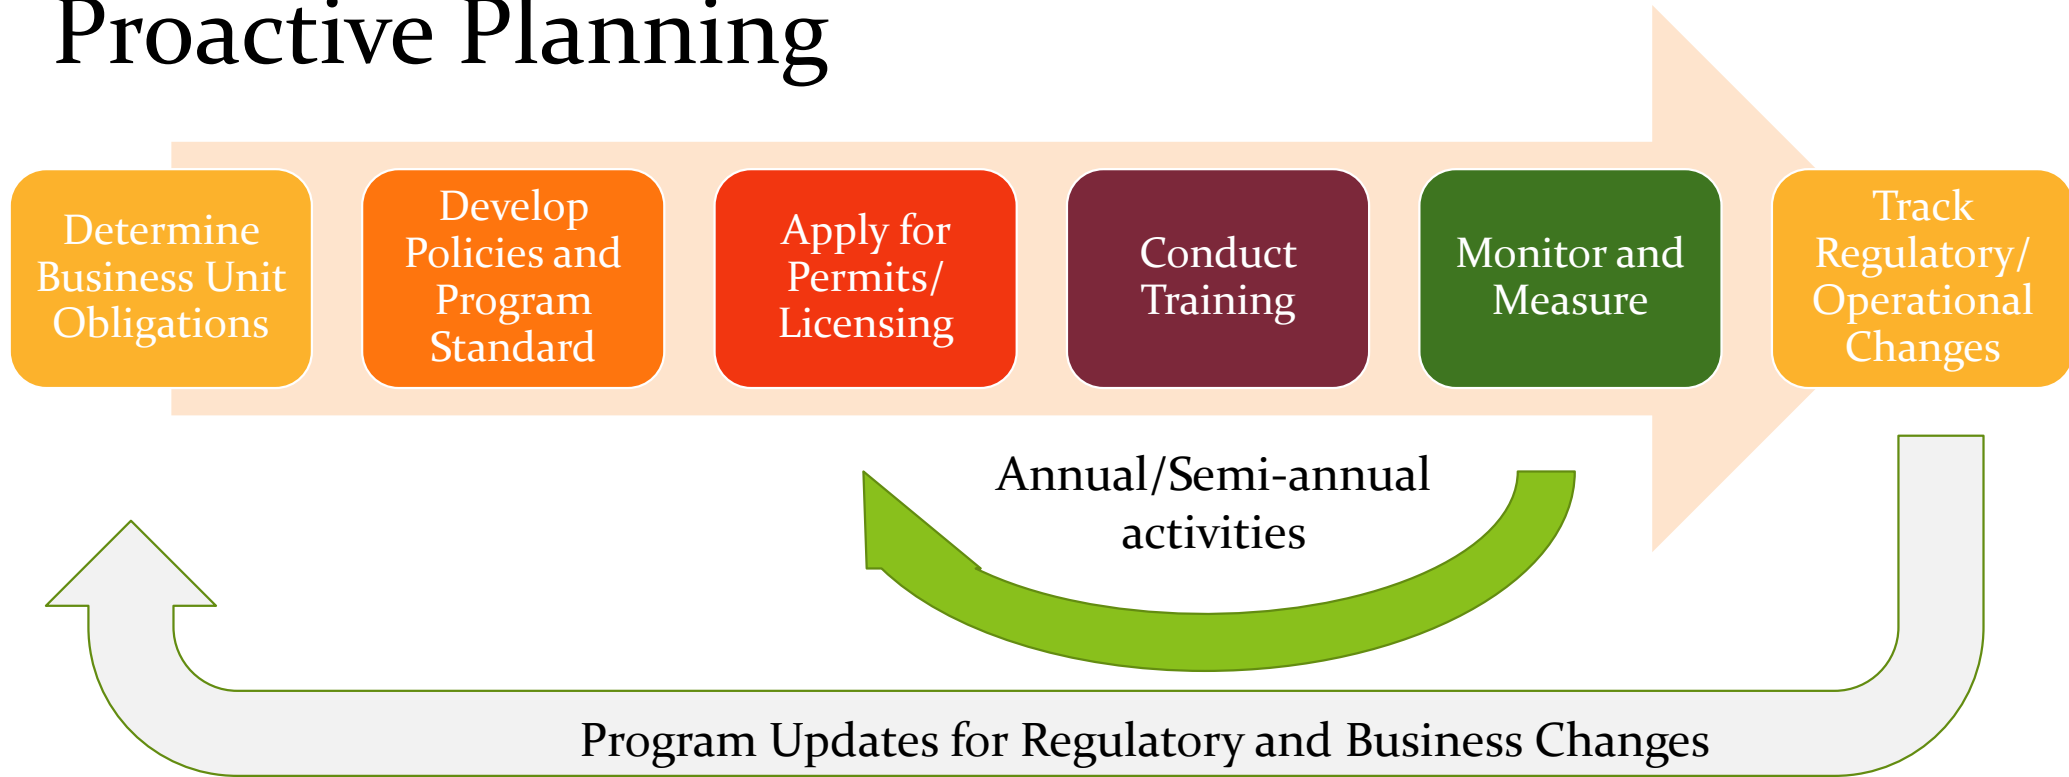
Proactive Planning

Determine Business Unit Obligations

Develop Policies and Program Standard

Apply for Permits/ Licensing

Conduct Training

Monitor and Measure

Track Regulatory/ Operational Changes

Annual/Semi-annual activities

Program Updates for Regulatory and Business Changes